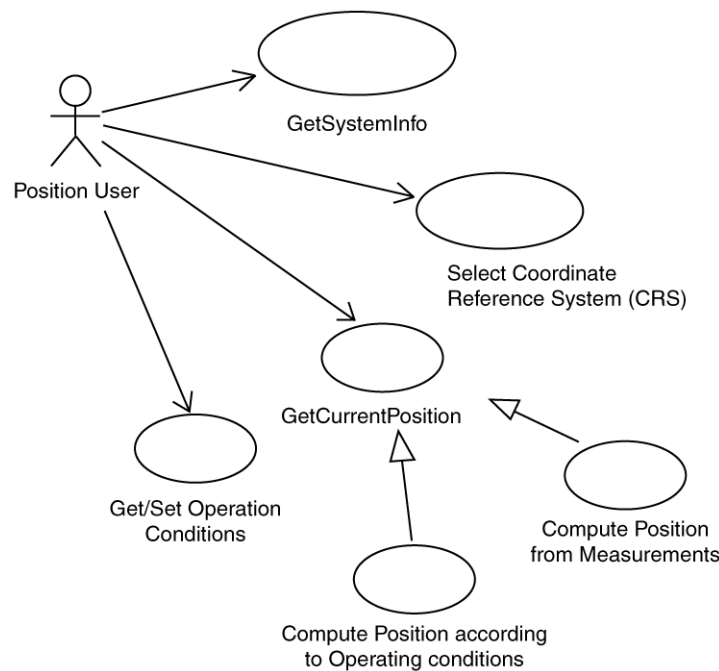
Position User

GetSystemInfo

Select Coordinate Reference System (CRS)

GetCurrentPosition

Get/Set Operation Conditions

Compute Position from Measurements

Compute Position according to Operating conditions